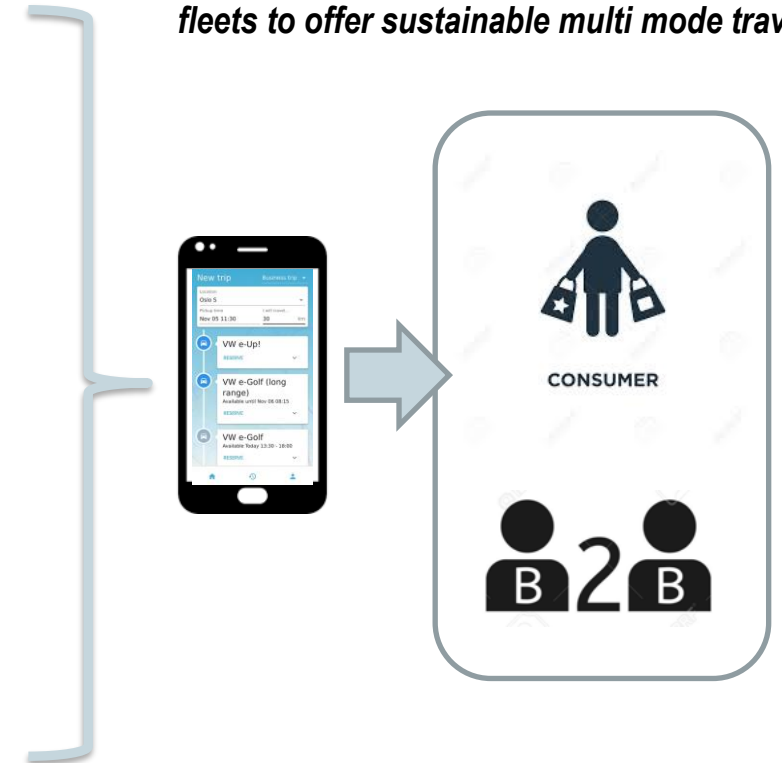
fleets to offer sustainable multi mode trav

New trip Business trip

Location
Oslo S

Pickup time
Nov 05 11:30

I will travel...
30 km

VW e-Up!
RESERVE

VW e-Golf (long range)
Available until Nov 08 08:15
RESERVE

VW e-Golf
Available Today 13:30 - 18:00
RESERVE

CONSUMER

B2B